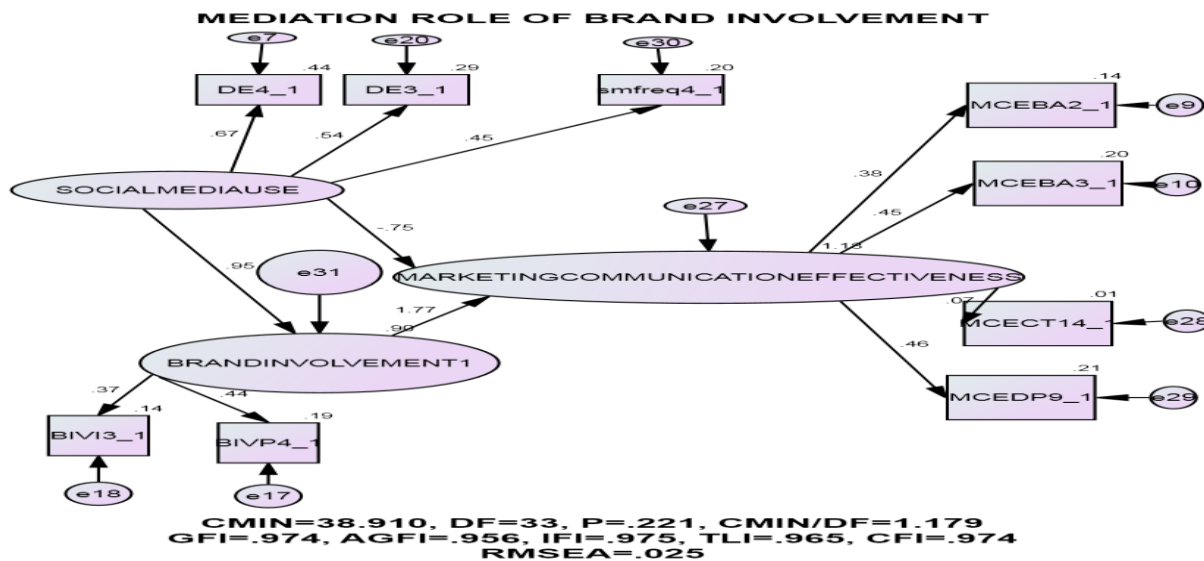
MEDIATION ROLE OF BRAND INVOLVEMENT

e7
e20
e30
.44
.29
.20
DE4_1
DE3_1
smfreq4_1
.67
.54
.45
SOCIALMEDIAUSE
-.75
.95
e31
e27
.14
MCEBA2_1
e9
.20
MCEBA3_1
e10
.38
.45
1.18
MARKETINGCOMMUNICATIONEFFECTIVENESS
1.77
.90
.07
.01
MCECT14_1
e28
.46
.21
MCEDP9_1
e29
BRANDINVOLVEMENT1
.37
.44
.14
.19
BIVI3_1
BIVP4_1
e18
e17

CMIN=38.910, DF=33, P=.221, CMIN/DF=1.179
GFI=.974, AGFI=.956, IFI=.975, TLI=.965, CFI=.974
RMSEA=.025